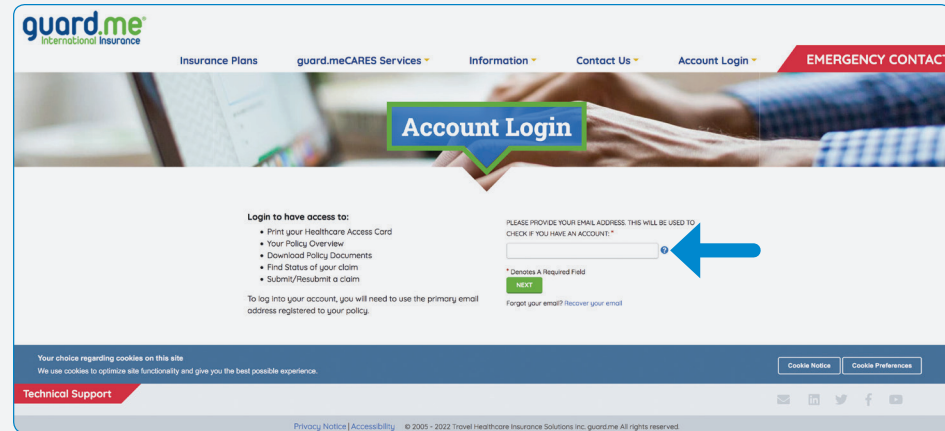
guard.me®
International Insurance

Insurance Plans guard.meCARES Services Information Contact Us Account Login EMERGENCY CONTACT

Account Login

Login to have access to:
• Print your Healthcare Access Card
• Your Policy Overview
• Download Policy Documents
• Find Status of your claim
• Submit/Resubmit a claim

To log into your account, you will need to use the primary email address registered to your policy.

PLEASE PROVIDE YOUR EMAIL ADDRESS. THIS WILL BE USED TO CHECK IF YOU HAVE AN ACCOUNT: *

* Denotes A Required Field

NEXT

Forgot your email? Recover your email

Your choice regarding cookies on this site
We use cookies to optimize site functionality and give you the best possible experience.

Cookie Notice Cookie Preferences

Technical Support

Privacy Notice | Accessibility © 2005 - 2022 Travel Healthcare Insurance Solutions Inc. guard.me All rights reserved.